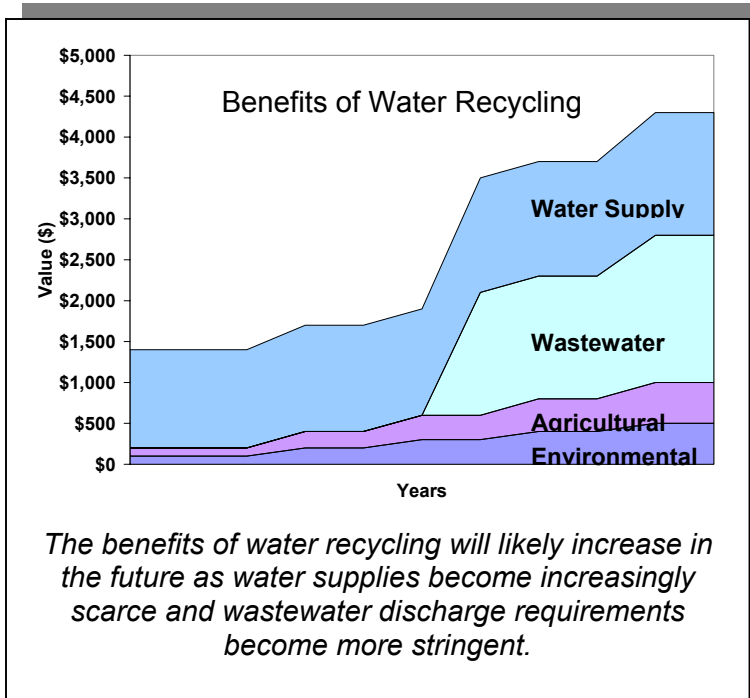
Benefits of Water Recycling

$5,000
$4,500
$4,000
$3,500
$3,000
$2,500
$2,000
$1,500
$1,000
$500
$0

Value ($)

Water Supply
Wastewater
Agricultural
Environmental

Years

*The benefits of water recycling will likely increase in the future as water supplies become increasingly scarce and wastewater discharge requirements become more stringent.*